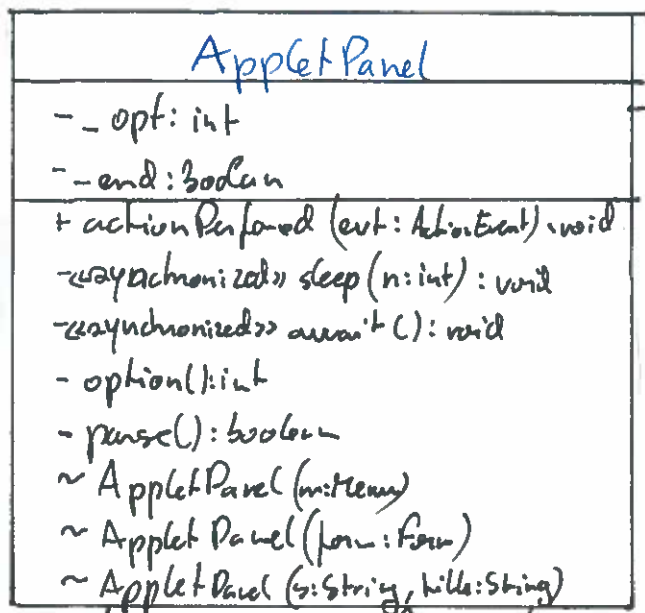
AppletPanel

- _opt: int
- _end: boolean

+ actionPerformed (evt: ActionEvent): void
- «asynchronized» sleep (n: int): void
- «asynchronized» await (): void
- option(): int
- pause(): boolean
~ AppletPanel (m: Menu)
~ AppletPanel (form: Form)
~ AppletPanel (s: String, title: String)